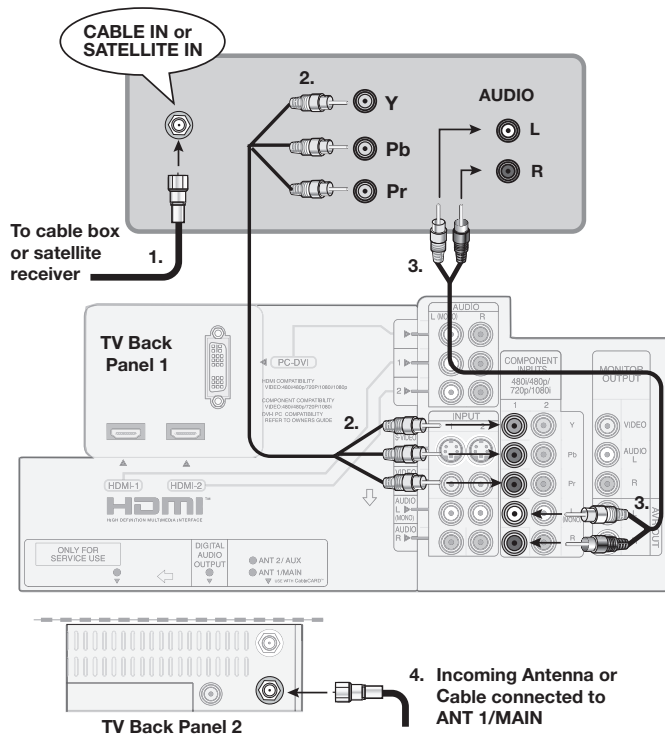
CABLE IN or SATELLITE IN

2.

Y

Pb

Pr

AUDIO

L

R

To cable box or satellite receiver

1.

3.

TV Back Panel 1

PC-DVI

HDMI COMPATIBILITY VIDEO:480i/480p/720P/1080i/1080p

COMPONENT COMPATIBILITY VIDEO:480i/480p/720P/1080i

DVI-PC COMPATIBILITY REFER TO OWNERS GUIDE

AUDIO

L (MONO)

R

1

2

COMPONENT INPUTS

480i/480p/ 720p/1080i

MONITOR OUTPUT

2.

INPUT

1

2

S-VIDEO

VIDEO

AUDIO L (MONO)

AUDIO R

Y

Pb

Pr

VIDEO

AUDIO L

R

3.

(MONO)

R

AV OUT

HDMI-1

HDMI-2

HDMI

HIGH DEFINITION MULTIMEDIA INTERFACE

ONLY FOR SERVICE USE

DIGITAL AUDIO OUTPUT

ANT 2/ AUX

ANT 1/MAIN

USE WITH CableCARD™

4. Incoming Antenna or Cable connected to ANT 1/MAIN

TV Back Panel 2